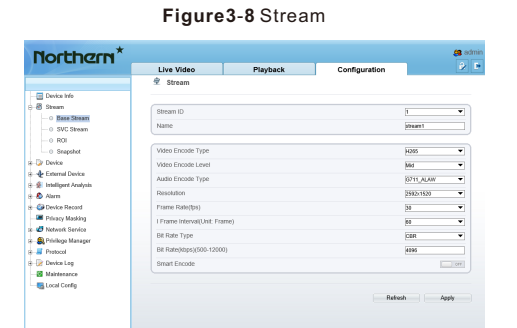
Figure3-8 Stream

Northern

admin

Live Video | Playback | Configuration

Stream

Device Info
Stream
Base Stream
SVC Stream
ROI
Snapshot
Device
External Device
Intelligent Analysis
Alarm
Device Record
Privacy Masking
Network Service
Privilege Manager
Protocol
Device Log
Maintenance
Local Config

| | |
|---|---|
| Stream ID | 1 |
| Name | stream1 |

| | |
|---|---|
| Video Encode Type | H265 |
| Video Encode Level | Mid |
| Audio Encode Type | G711_ALAW |
| Resolution | 2592x1520 |
| Frame Rate(fps) | 30 |
| I Frame Interval(Unit: Frame) | 60 |
| Bit Rate Type | CBR |
| Bit Rate(kbps)(500-12000) | 4096 |
| Smart Encode | OFF |

Refresh | Apply